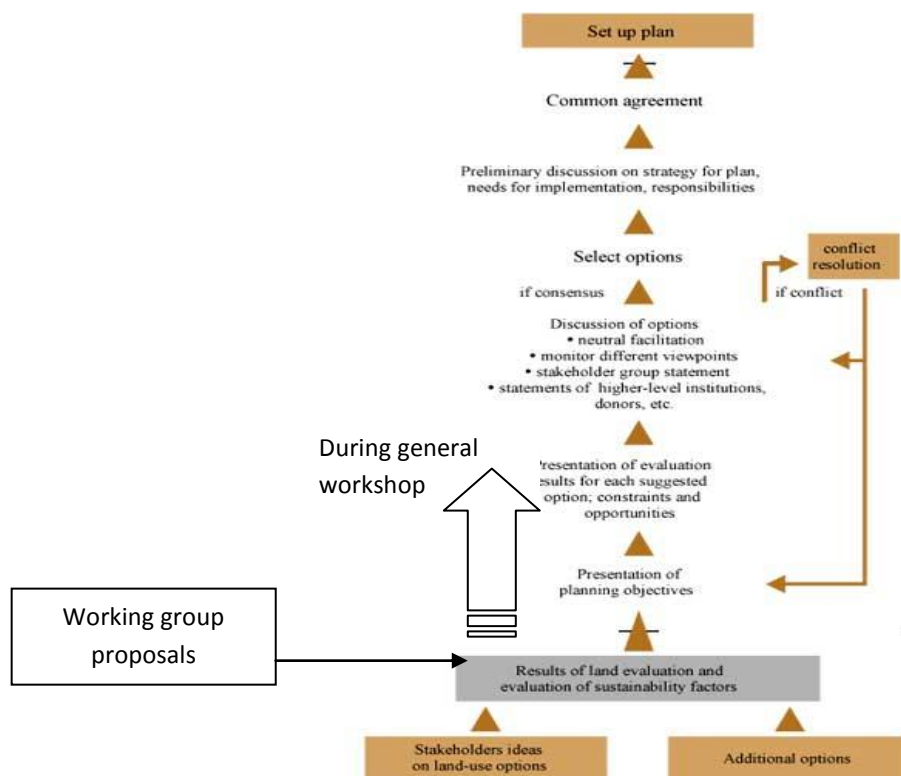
Set up plan

Common agreement

Preliminary discussion on strategy for plan, needs for implementation, responsibilities

Select options

if consensus

conflict resolution

if conflict

Discussion of options
• neutral facilitation
• monitor different viewpoints
• stakeholder group statement
• statements of higher-level institutions, donors, etc.

During general workshop

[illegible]resentation of evaluation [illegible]esults for each suggested option; constraints and opportunities

Presentation of planning objectives

Working group proposals

Results of land evaluation and evaluation of sustainability factors

Stakeholders ideas on land-use options

Additional options